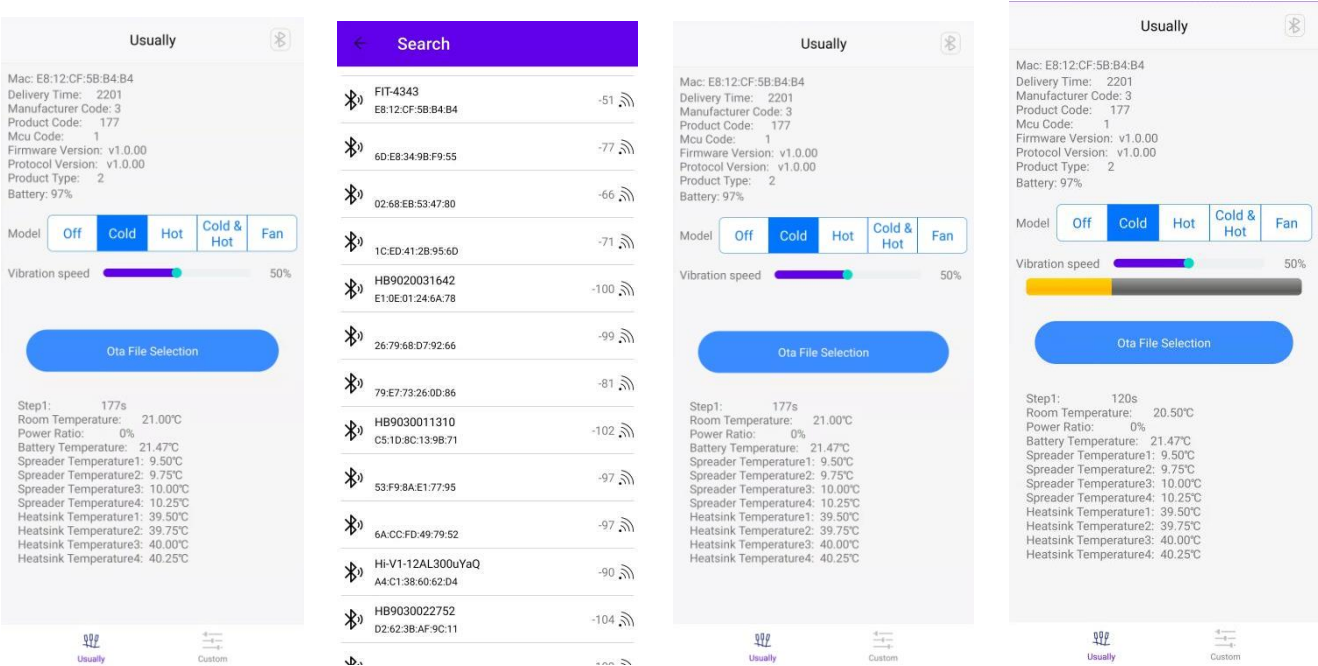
Usually

Mac: E8:12:CF:5B:B4:B4
Delivery Time: 2201
Manufacturer Code: 3
Product Code: 177
Mcu Code: 1
Firmware Version: v1.0.00
Protocol Version: v1.0.00
Product Type: 2
Battery: 97%

Model Off Cold Hot Cold & Hot Fan

Vibration speed 50%

Ota File Selection

Step1: 177s
Room Temperature: 21.00℃
Power Ratio: 0%
Battery Temperature: 21.47℃
Spreader Temperature1: 9.50℃
Spreader Temperature2: 9.75℃
Spreader Temperature3: 10.00℃
Spreader Temperature4: 10.25℃
Heatsink Temperature1: 39.50℃
Heatsink Temperature2: 39.75℃
Heatsink Temperature3: 40.00℃
Heatsink Temperature4: 40.25℃

Usually Custom

Search

FIT-4343
E8:12:CF:5B:B4:B4 -51
6D:E8:34:9B:F9:55 -77
02:68:EB:53:47:80 -66
1C:ED:41:2B:95:6D -71
HB9020031642
E1:0E:01:24:6A:78 -100
26:79:68:D7:92:66 -99
79:E7:73:26:0D:86 -81
HB9030011310
C5:1D:8C:13:9B:71 -102
53:F9:8A:E1:77:95 -97
6A:CC:FD:49:79:52 -97
Hi-V1-12AL300uYaQ
A4:C1:38:60:62:D4 -90
HB9030022752
D2:62:3B:AF:9C:11 -104
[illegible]

Usually

Mac: E8:12:CF:5B:B4:B4
Delivery Time: 2201
Manufacturer Code: 3
Product Code: 177
Mcu Code: 1
Firmware Version: v1.0.00
Protocol Version: v1.0.00
Product Type: 2
Battery: 97%

Model Off Cold Hot Cold & Hot Fan

Vibration speed 50%

Ota File Selection

Step1: 177s
Room Temperature: 21.00℃
Power Ratio: 0%
Battery Temperature: 21.47℃
Spreader Temperature1: 9.50℃
Spreader Temperature2: 9.75℃
Spreader Temperature3: 10.00℃
Spreader Temperature4: 10.25℃
Heatsink Temperature1: 39.50℃
Heatsink Temperature2: 39.75℃
Heatsink Temperature3: 40.00℃
Heatsink Temperature4: 40.25℃

Usually Custom

Usually

Mac: E8:12:CF:5B:B4:B4
Delivery Time: 2201
Manufacturer Code: 3
Product Code: 177
Mcu Code: 1
Firmware Version: v1.0.00
Protocol Version: v1.0.00
Product Type: 2
Battery: 97%

Model Off Cold Hot Cold & Hot Fan

Vibration speed 50%

Ota File Selection

Step1: 120s
Room Temperature: 20.50℃
Power Ratio: 0%
Battery Temperature: 21.47℃
Spreader Temperature1: 9.50℃
Spreader Temperature2: 9.75℃
Spreader Temperature3: 10.00℃
Spreader Temperature4: 10.25℃
Heatsink Temperature1: 39.50℃
Heatsink Temperature2: 39.75℃
Heatsink Temperature3: 40.00℃
Heatsink Temperature4: 40.25℃

Usually Custom